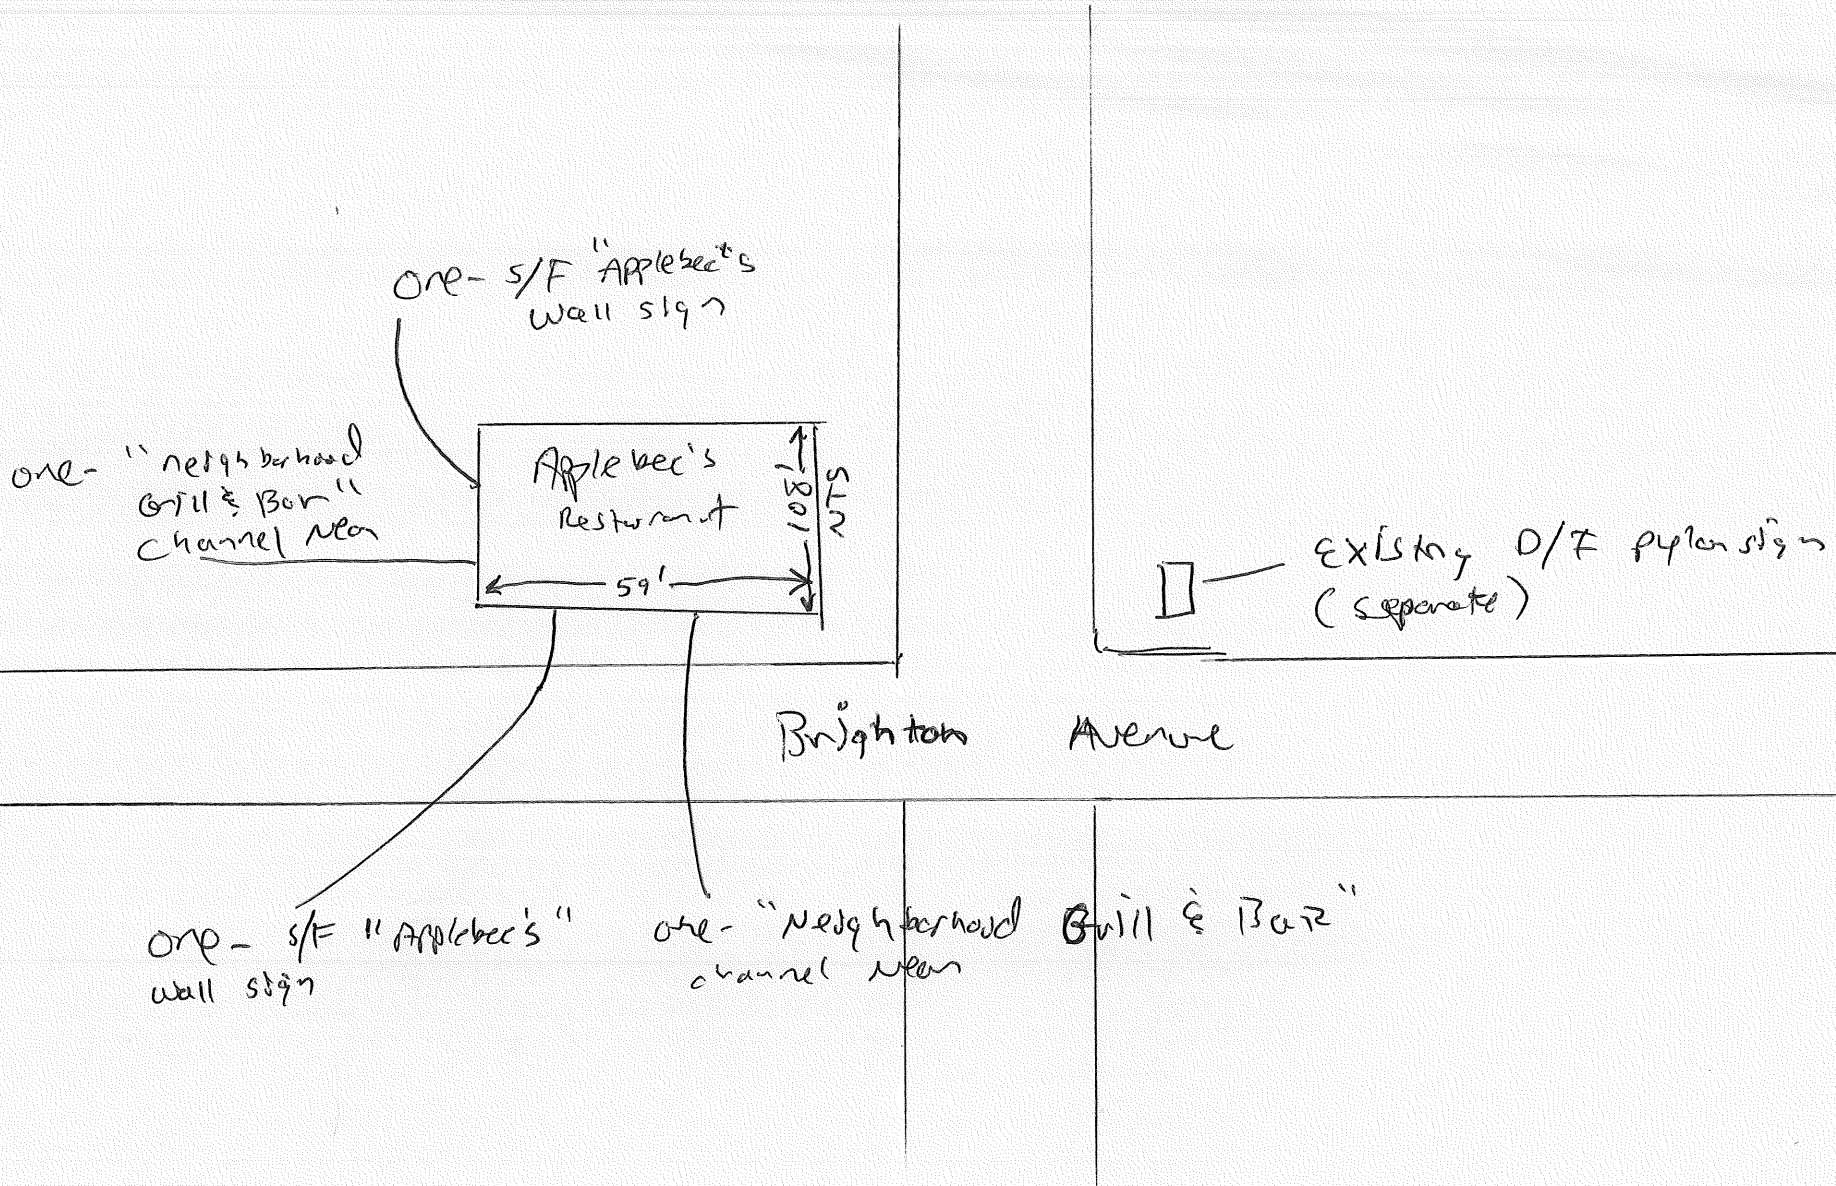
One- S/F "Applebee's wall sign

one- "neighborhood Grill & Bar" channel Neon

Applebee's Restaurant

100'

STR

59'

Existing D/F pylon sign (seperate)

Brighton Avenue

One- S/F "Applebee's" wall sign

one- "Neighborhood Grill & Bar" channel Neon